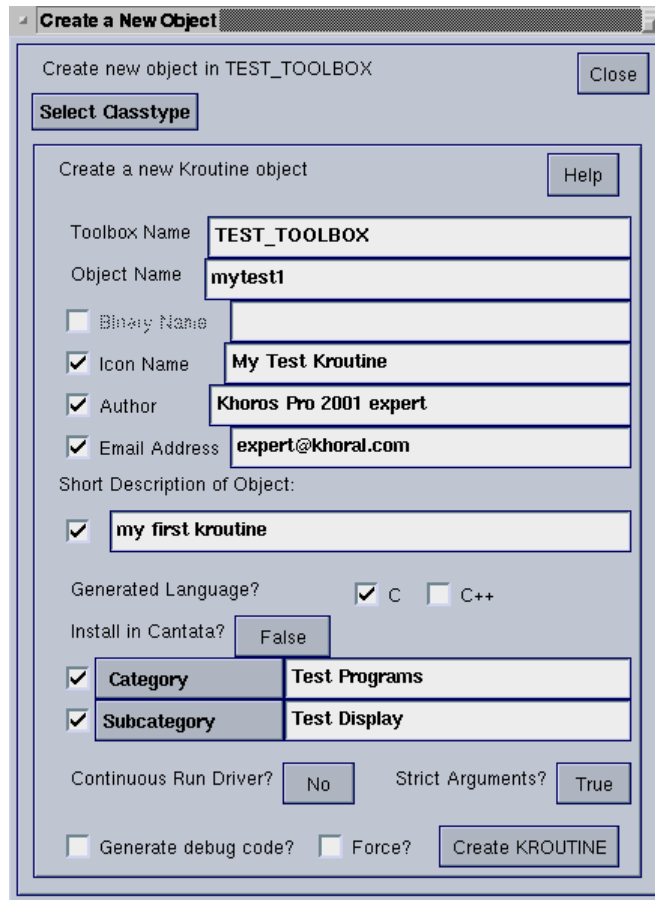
Create a New Object

Create new object in TEST_TOOLBOX

Close

Select Classtype

Create a new Kroutine object

Help

Toolbox Name TEST_TOOLBOX

Object Name mytest1

Binary Name

Icon Name My Test Kroutine

Author Khoros Pro 2001 expert

Email Address expert@khoral.com

Short Description of Object:

my first kroutine

Generated Language? C C++

Install in Cantata? False

Category Test Programs

Subcategory Test Display

Continuous Run Driver? No

Strict Arguments? True

Generate debug code? Force? Create KROUTINE